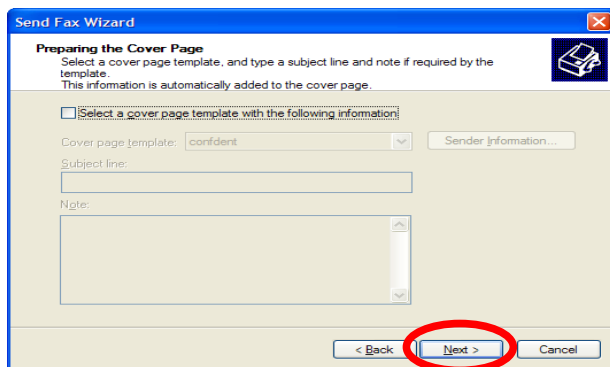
Send Fax Wizard

Preparing the Cover Page

Select a cover page template, and type a subject line and note if required by the template.
This information is automatically added to the cover page.

Select a cover page template with the following information

Cover page template: confdent

Sender Information...

Subject line:

Note:

< Back

Next >

Cancel